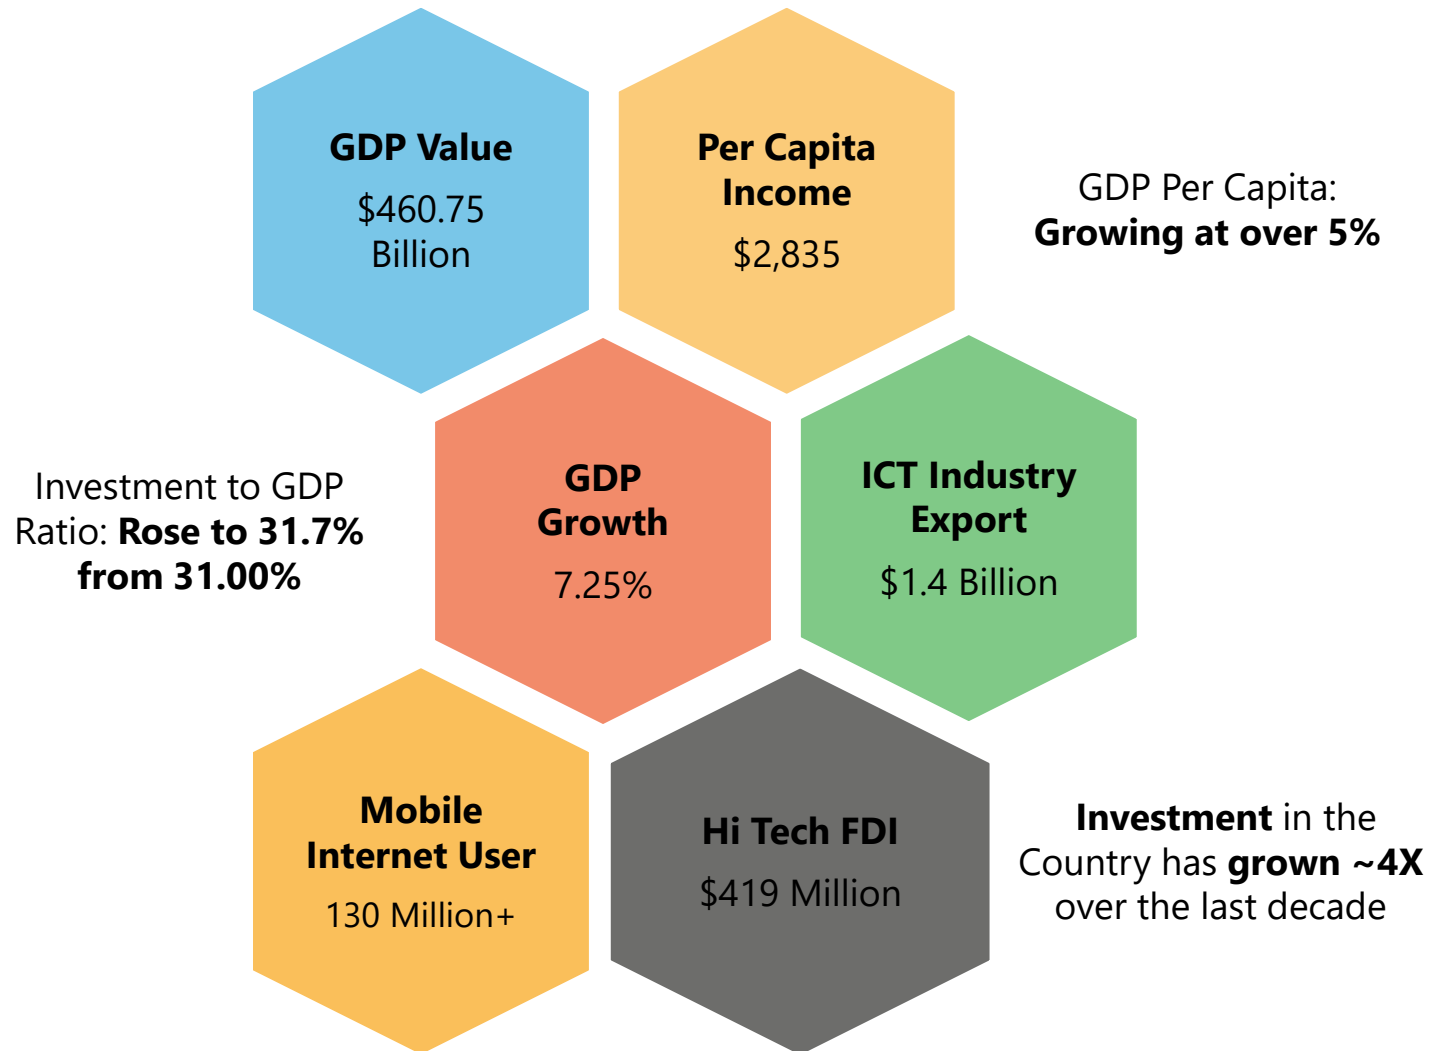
GDP Value
$460.75 Billion

Per Capita Income
$2,835

GDP Per Capita: **Growing at over 5%**

Investment to GDP Ratio: **Rose to 31.7% from 31.00%**

GDP Growth
7.25%

ICT Industry Export
$1.4 Billion

Mobile Internet User
130 Million+

Hi Tech FDI
$419 Million

**Investment** in the Country has **grown ~4X** over the last decade